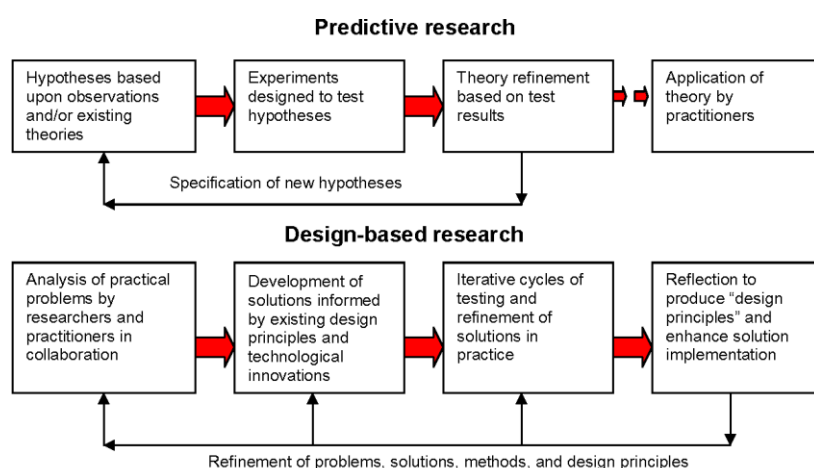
Predictive research

Hypotheses based upon observations and/or existing theories

Experiments designed to test hypotheses

Theory refinement based on test results

Application of theory by practitioners

Specification of new hypotheses

Design-based research

Analysis of practical problems by researchers and practitioners in collaboration

Development of solutions informed by existing design principles and technological innovations

Iterative cycles of testing and refinement of solutions in practice

Reflection to produce "design principles" and enhance solution implementation

Refinement of problems, solutions, methods, and design principles